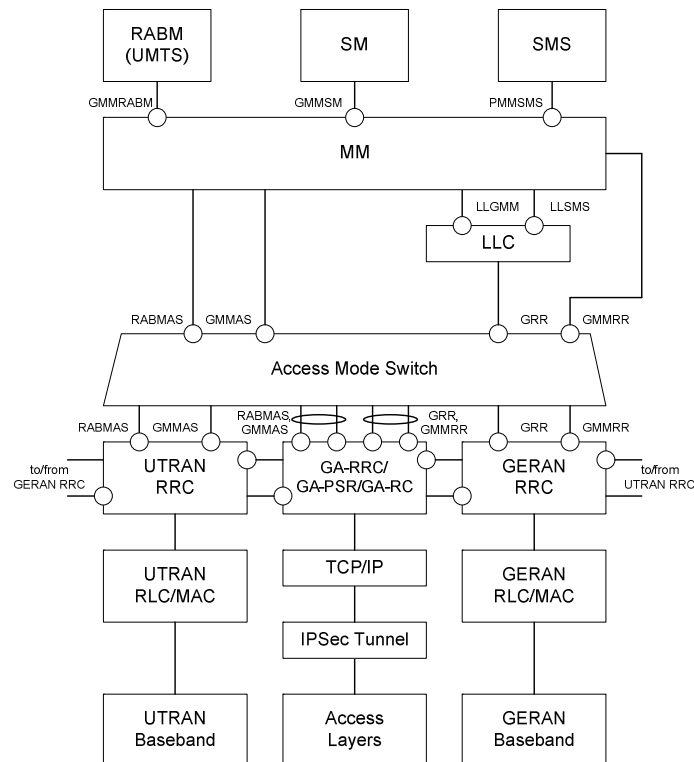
RABM (UMTS)

SM

SMS

GMMRABM

GMMSM

PMMSMS

MM

LLGMM

LLSMS

LLC

RABMAS

GMMAS

GRR

GMMRR

Access Mode Switch

RABMAS

GMMAS

RABMAS, GMMAS

GRR, GMMRR

GRR

GMMRR

to/from GERAN RRC

UTRAN RRC

GA-RRC/ GA-PSR/GA-RC

GERAN RRC

to/from UTRAN RRC

UTRAN RLC/MAC

TCP/IP

GERAN RLC/MAC

IPSec Tunnel

UTRAN Baseband

Access Layers

GERAN Baseband